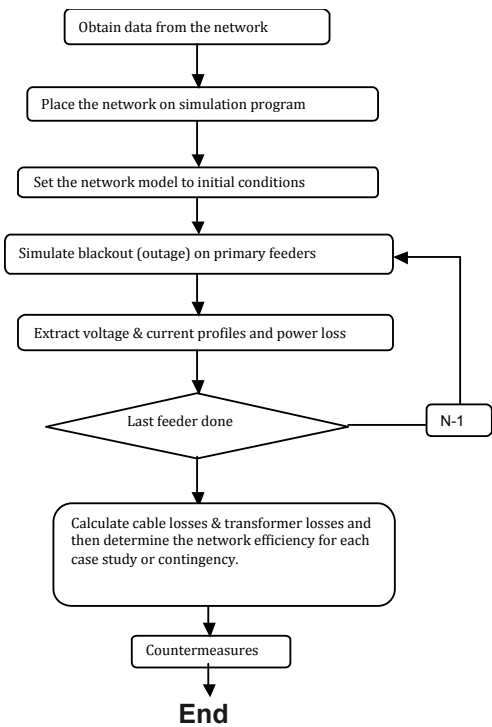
Obtain data from the network

Place the network on simulation program

Set the network model to initial conditions

Simulate blackout (outage) on primary feeders

Extract voltage & current profiles and power loss

Last feeder done

N-1

Calculate cable losses & transformer losses and then determine the network efficiency for each case study or contingency.

Countermeasures

End